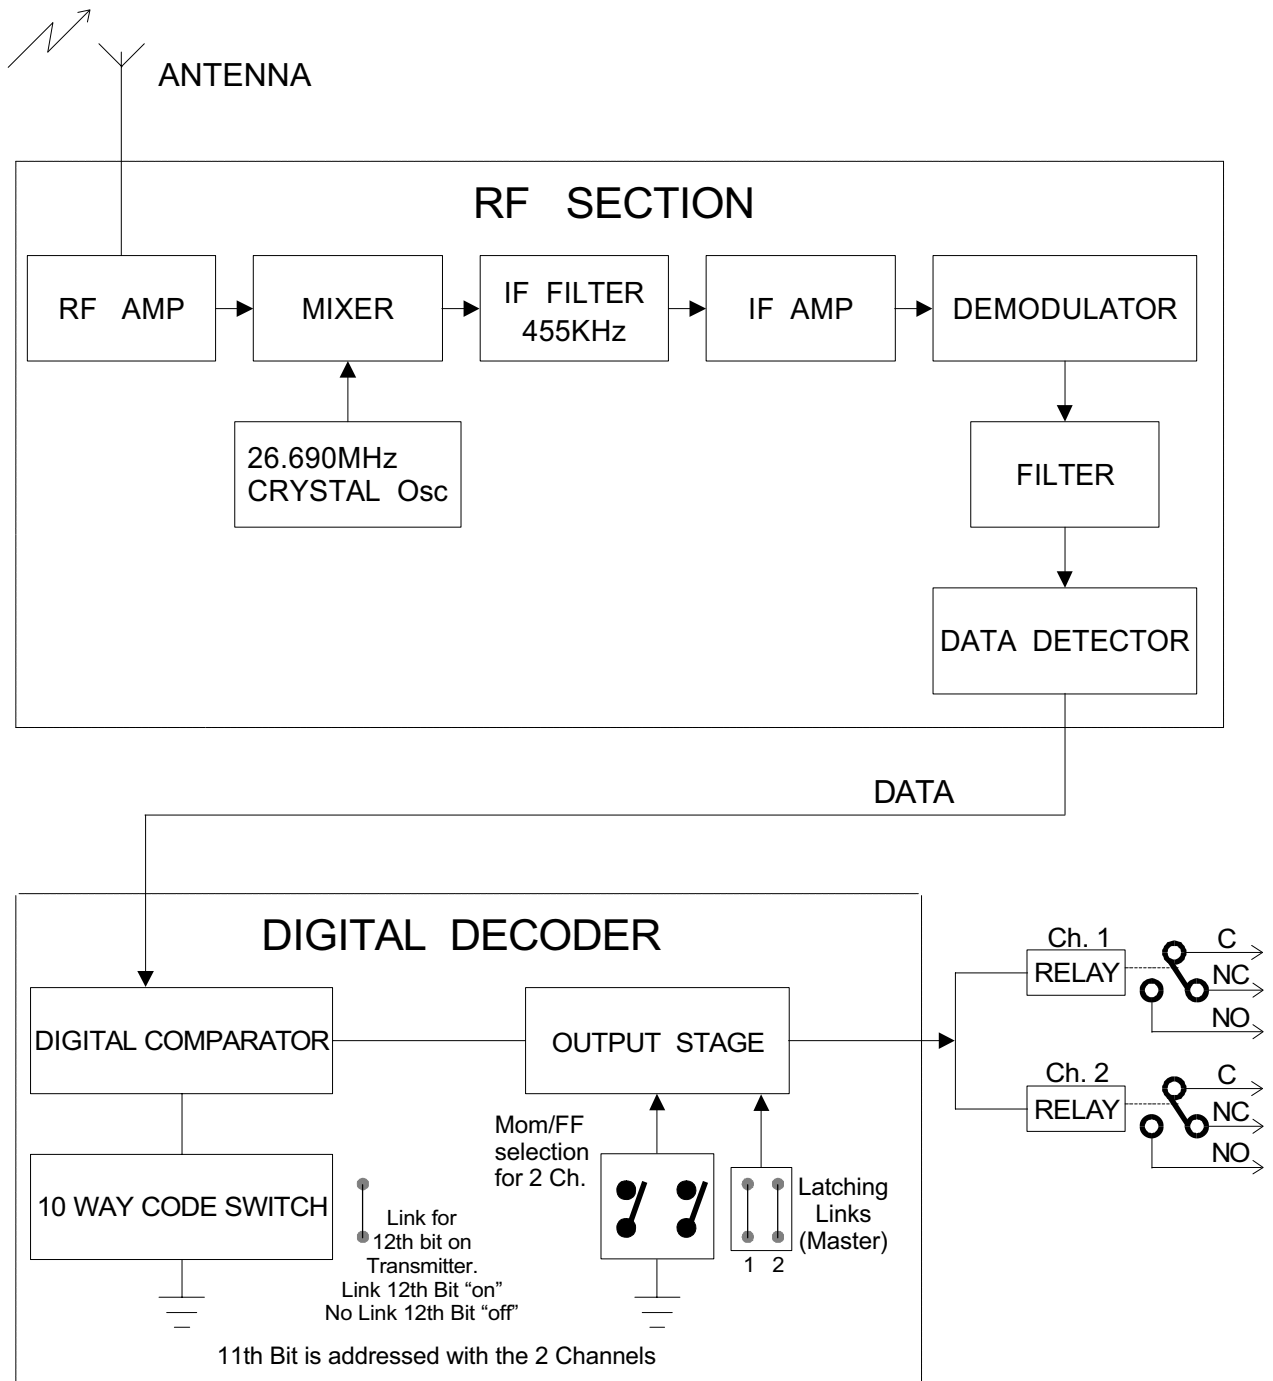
ANTENNA

RF SECTION

RF AMP

MIXER

IF FILTER 455KHz

IF AMP

DEMODULATOR

26.690MHz CRYSTAL Osc

FILTER

DATA DETECTOR

DATA

DIGITAL DECODER

DIGITAL COMPARATOR

OUTPUT STAGE

10 WAY CODE SWITCH

Link for 12th bit on Transmitter. Link 12th Bit “on” No Link 12th Bit “off”

Mom/FF selection for 2 Ch.

Latching Links (Master)

1 2

11th Bit is addressed with the 2 Channels

Ch. 1
RELAY
C
NC
NO

Ch. 2
RELAY
C
NC
NO